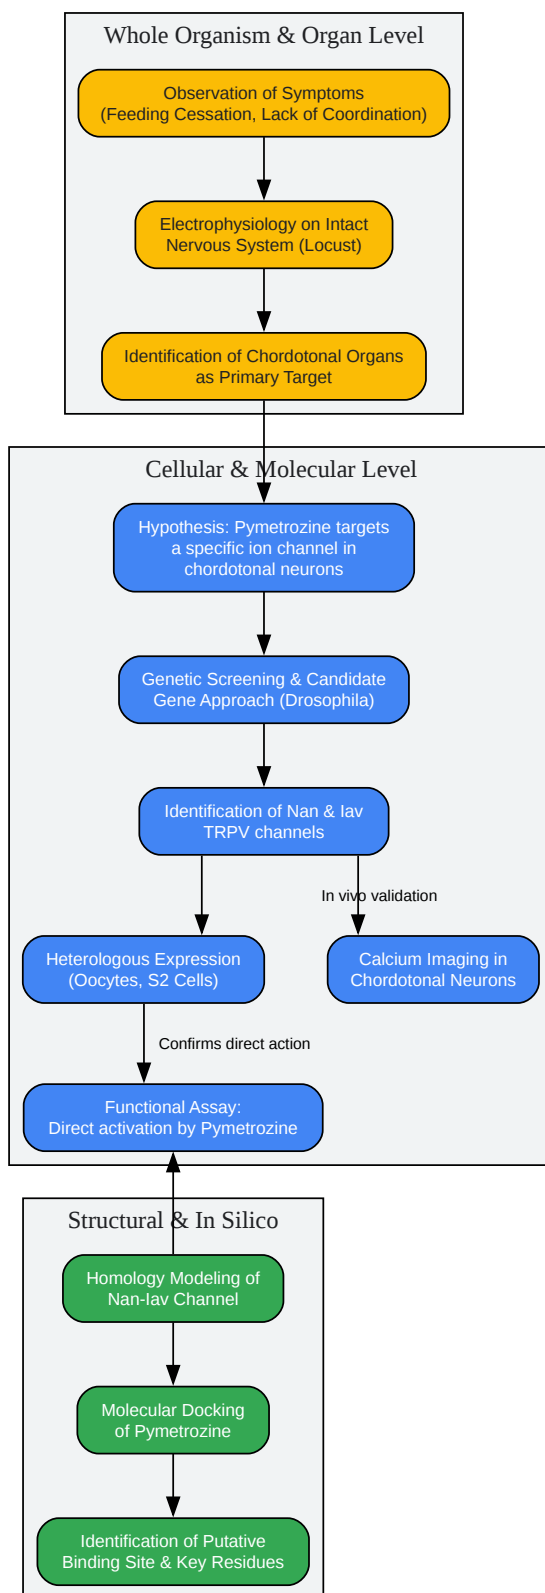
Whole Organism & Organ Level

Observation of Symptoms
(Feeding Cessation, Lack of Coordination)

Electrophysiology on Intact
Nervous System (Locust)

Identification of Chordotonal Organs
as Primary Target

Cellular & Molecular Level

Hypothesis: Pymetrozine targets
a specific ion channel in
chordotonal neurons

Genetic Screening & Candidate
Gene Approach (Drosophila)

Identification of Nan & Iav
TRPV channels

In vivo validation

Heterologous Expression
(Oocytes, S2 Cells)

Calcium Imaging in
Chordotonal Neurons

Confirms direct action

Functional Assay:
Direct activation by Pymetrozine

Structural & In Silico

Homology Modeling of
Nan-Iav Channel

Molecular Docking
of Pymetrozine

Identification of Putative
Binding Site & Key Residues